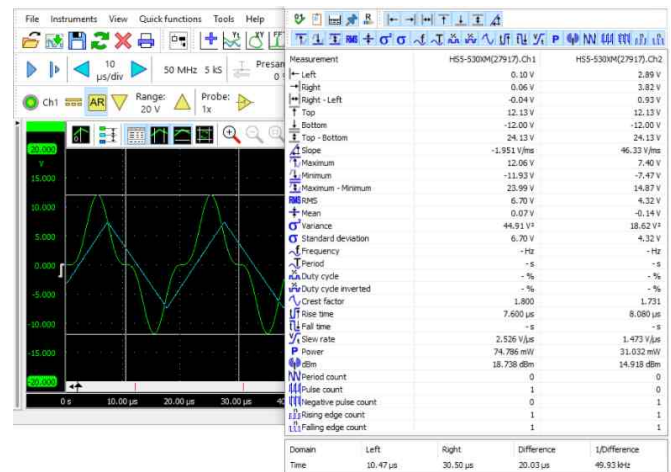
File Instruments View Quick functions Tools Help

10 µs/div 50 MHz 5 kS Presan

Ch1 AR Range: 20 V Probe: 1x

20.000 V
15.000
10.000
5.000
0.000
-5.000
-10.000
-15.000
-20.000

0 s 10.00 µs 20.00 µs 30.00 µs

| Measurement | HS5-530XM(27917).Ch1 | HS5-530XM(27917).Ch2 |
|---|---|---|
| Left | 0.10 V | 2.89 V |
| Right | 0.06 V | 3.82 V |
| Right - Left | -0.04 V | 0.93 V |
| Top | 12.13 V | 12.13 V |
| Bottom | -12.00 V | -12.00 V |
| Top - Bottom | 24.13 V | 24.13 V |
| Slope | -1.951 V/ms | 46.33 V/ms |
| Maximum | 12.06 V | 7.40 V |
| Minimum | -11.93 V | -7.47 V |
| Maximum - Minimum | 23.99 V | 14.87 V |
| RMS | 6.70 V | 4.32 V |
| Mean | 0.07 V | -0.14 V |
| Variance | 44.91 V² | 18.62 V² |
| Standard deviation | 6.70 V | 4.32 V |
| Frequency | - Hz | - Hz |
| Period | - s | - s |
| Duty cycle | - % | - % |
| Duty cycle inverted | - % | - % |
| Crest factor | 1.800 | 1.731 |
| Rise time | 7.600 µs | 8.080 µs |
| Fall time | - s | - s |
| Slew rate | 2.526 V/µs | 1.473 V/µs |
| Power | 74.786 mW | 31.032 mW |
| dBm | 18.738 dBm | 14.918 dBm |
| Period count | 0 | 0 |
| Pulse count | 1 | 0 |
| Negative pulse count | 0 | 1 |
| Rising edge count | 1 | 1 |
| Falling edge count | 1 | 1 |

| Domain | Left | Right | Difference | 1/Difference |
|---|---|---|---|---|
| Time | 10.47 µs | 30.50 µs | 20.03 µs | 49.93 kHz |